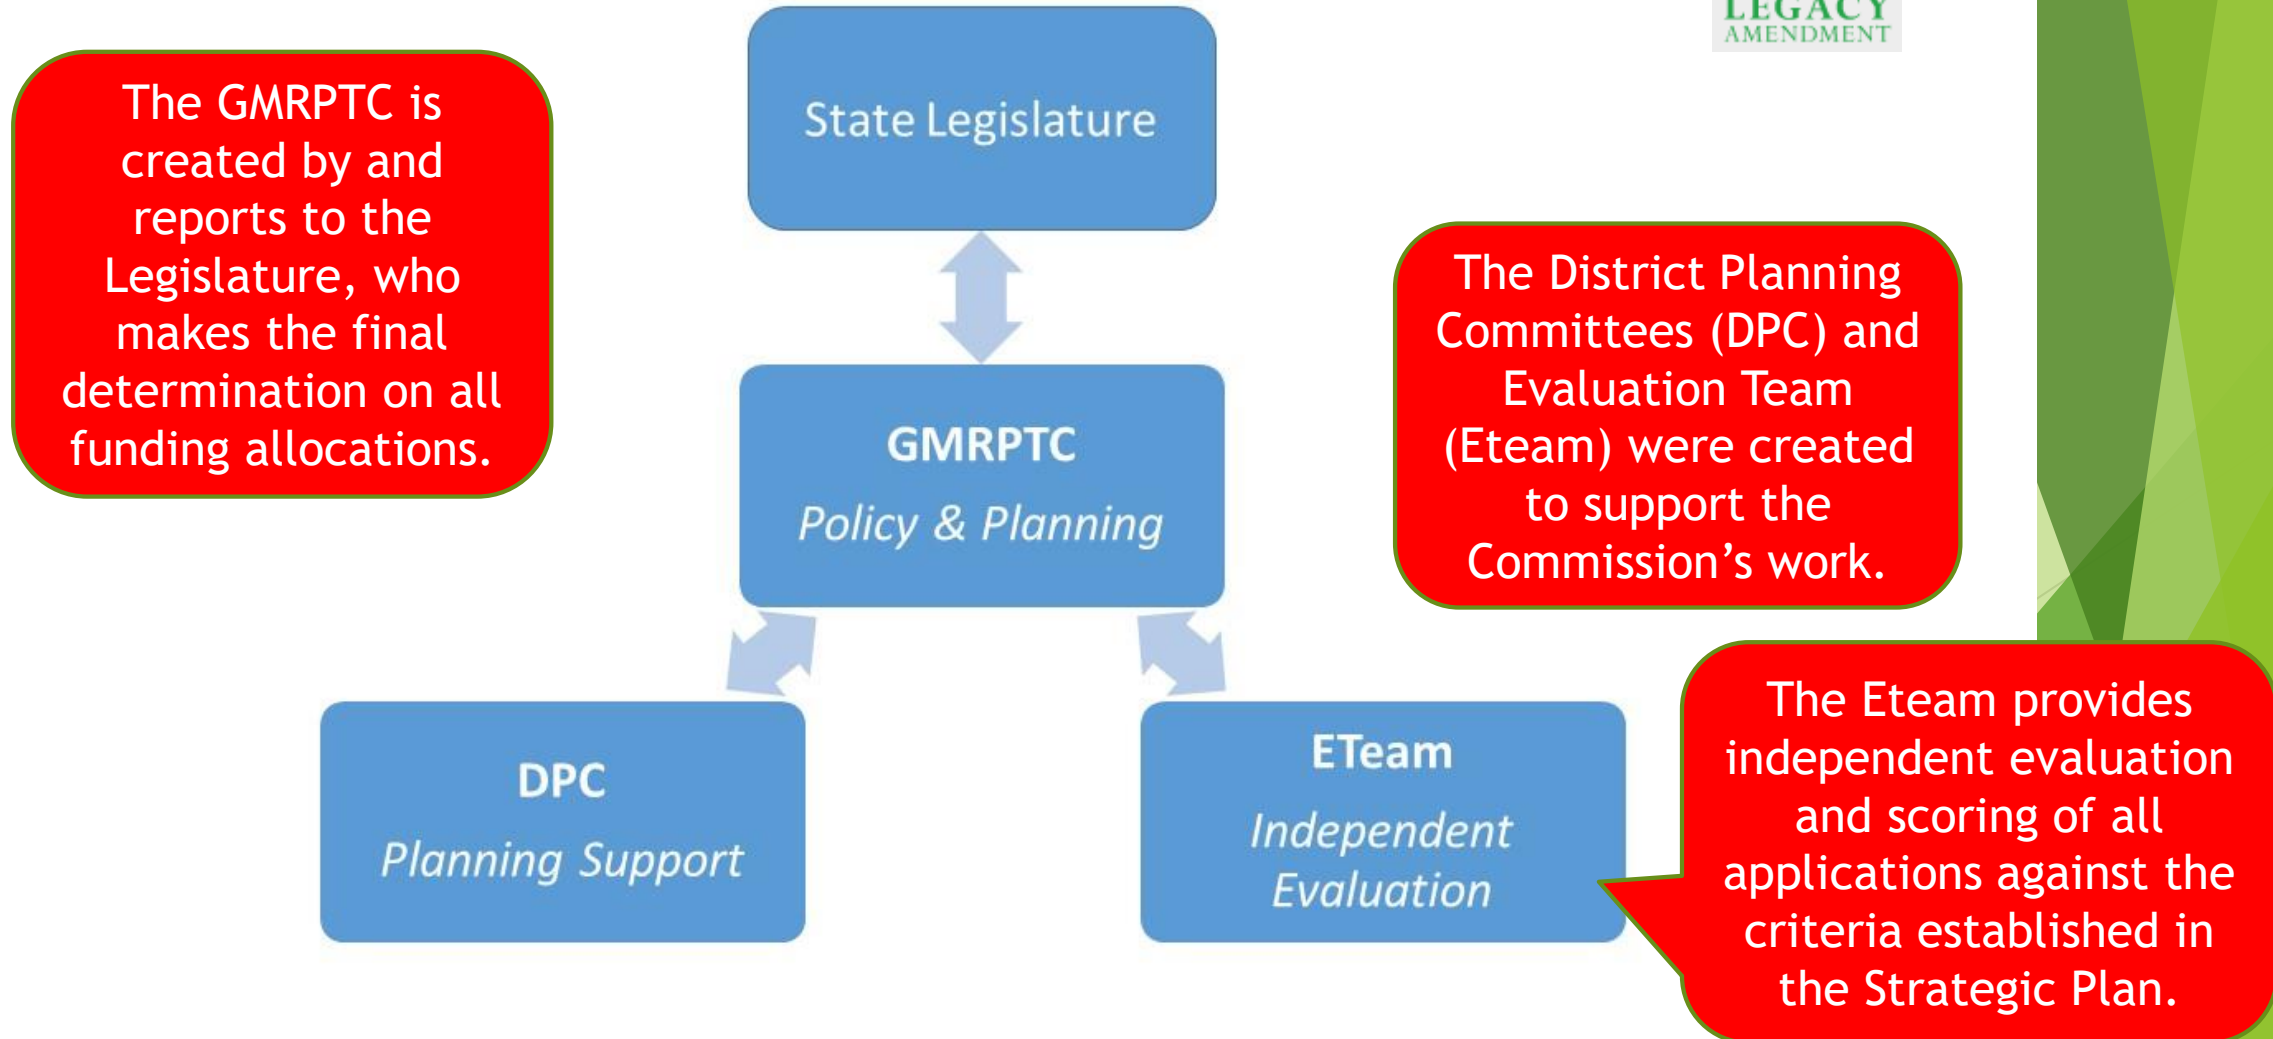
LEGACY AMENDMENT

The GMRPTC is created by and reports to the Legislature, who makes the final determination on all funding allocations.

State Legislature

GMRPTC
Policy & Planning

The District Planning Committees (DPC) and Evaluation Team (Eteam) were created to support the Commission’s work.

DPC
Planning Support

ETeam
Independent Evaluation

The Eteam provides independent evaluation and scoring of all applications against the criteria established in the Strategic Plan.